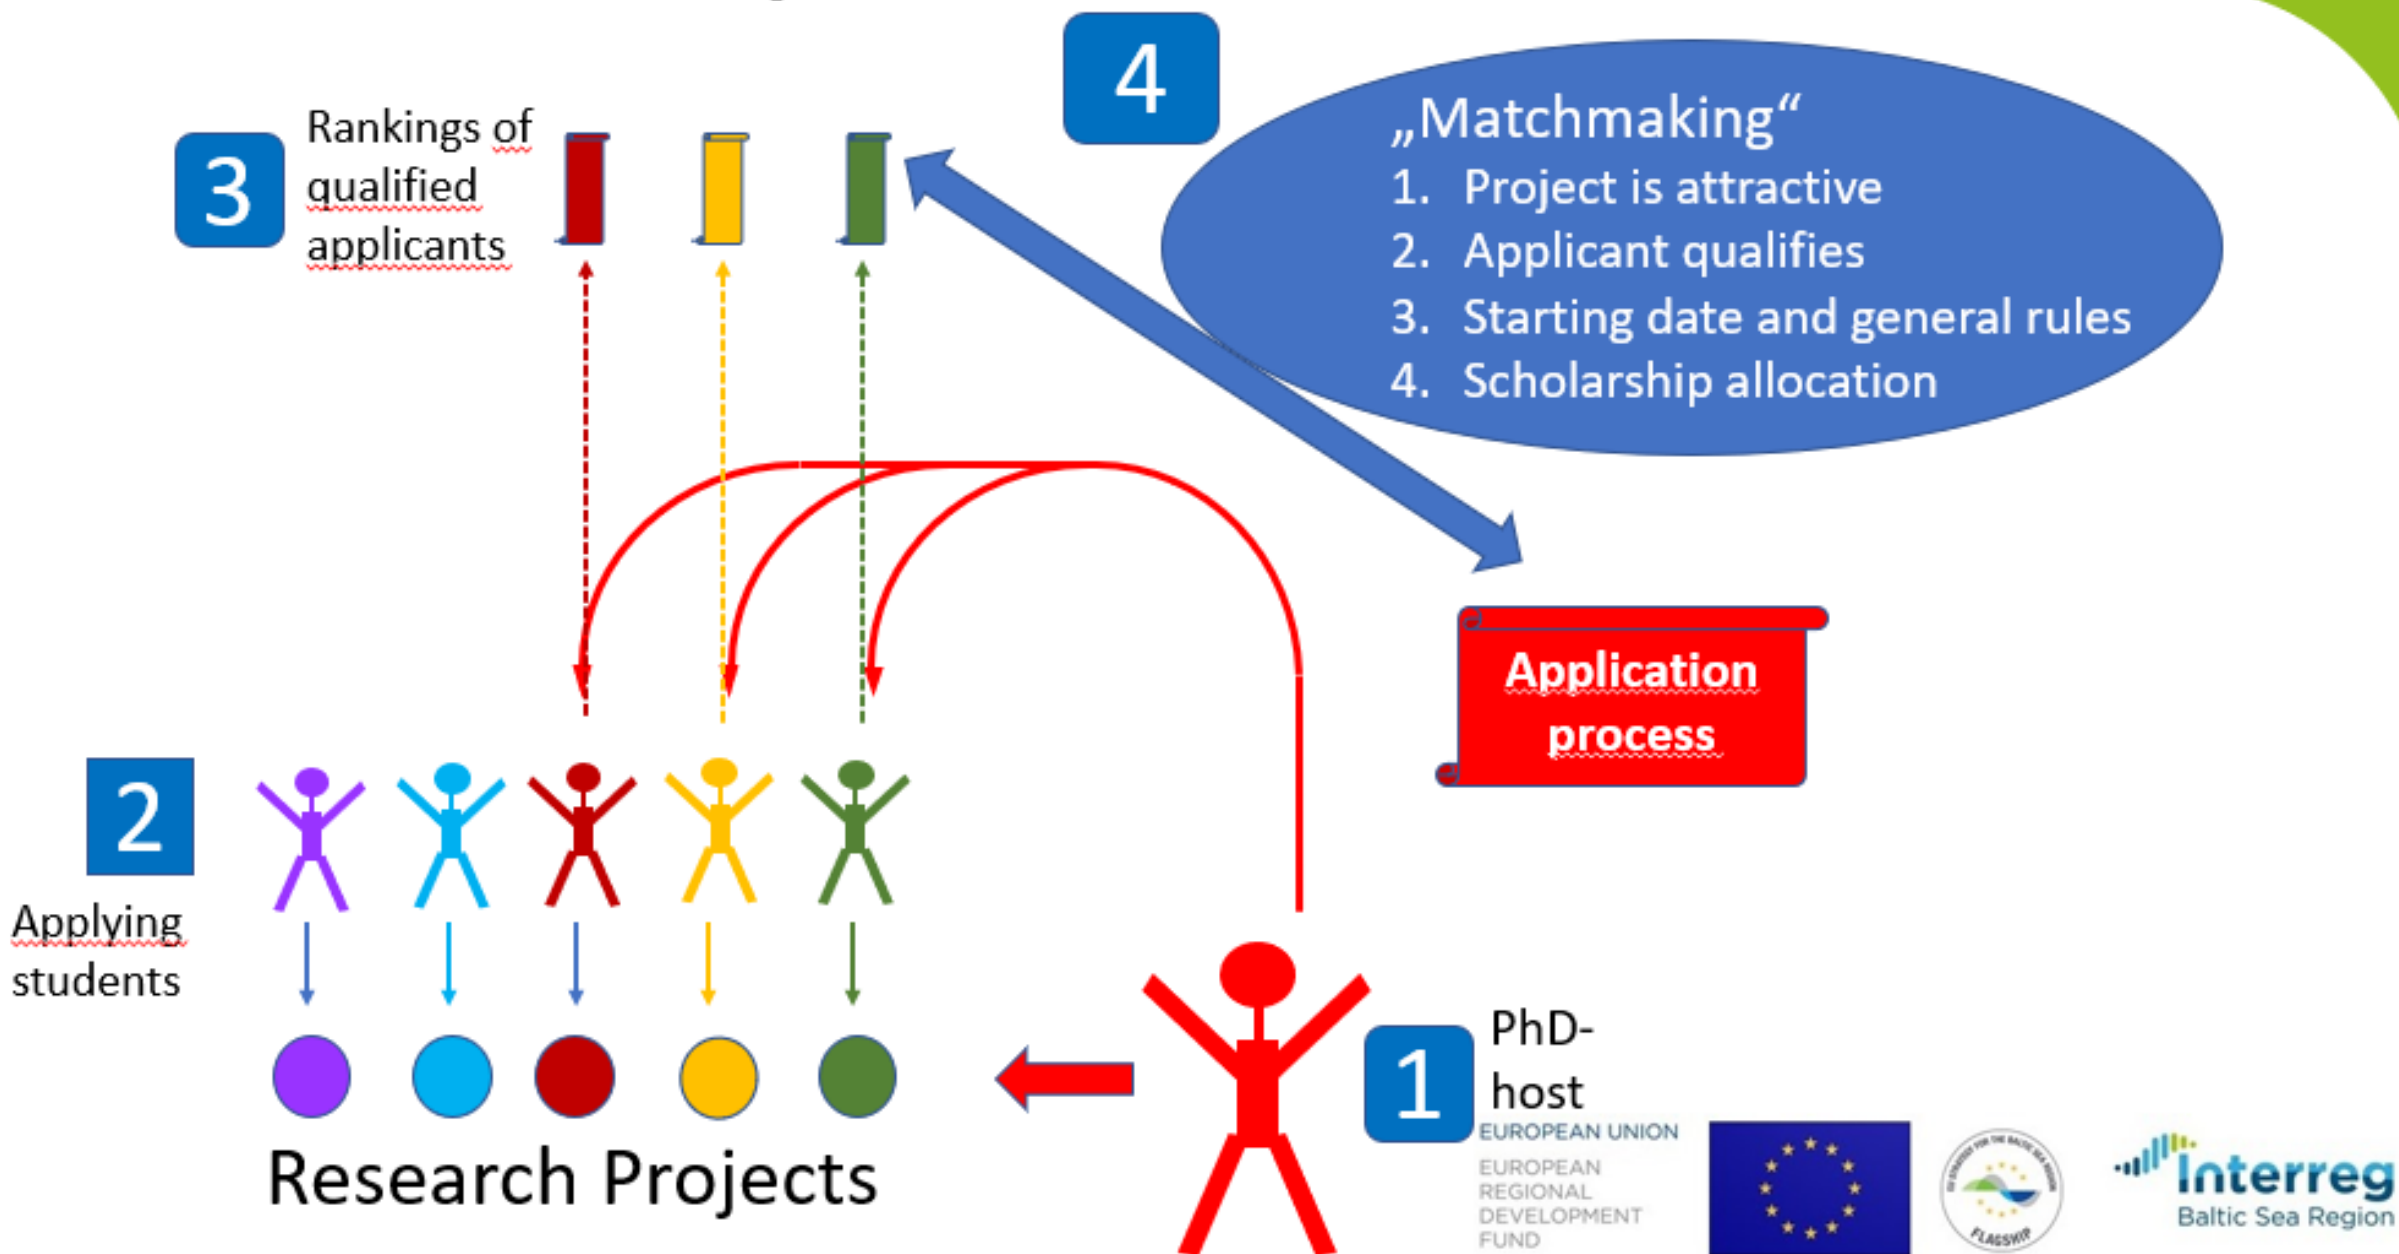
4

„Matchmaking“
1. Project is attractive
2. Applicant qualifies
3. Starting date and general rules
4. Scholarship allocation

3 Rankings of qualified applicants

Application process

2 Applying students

Research Projects

1 PhD-host

EUROPEAN UNION
EUROPEAN REGIONAL DEVELOPMENT FUND

FLAGSHIP

Interreg
Baltic Sea Region